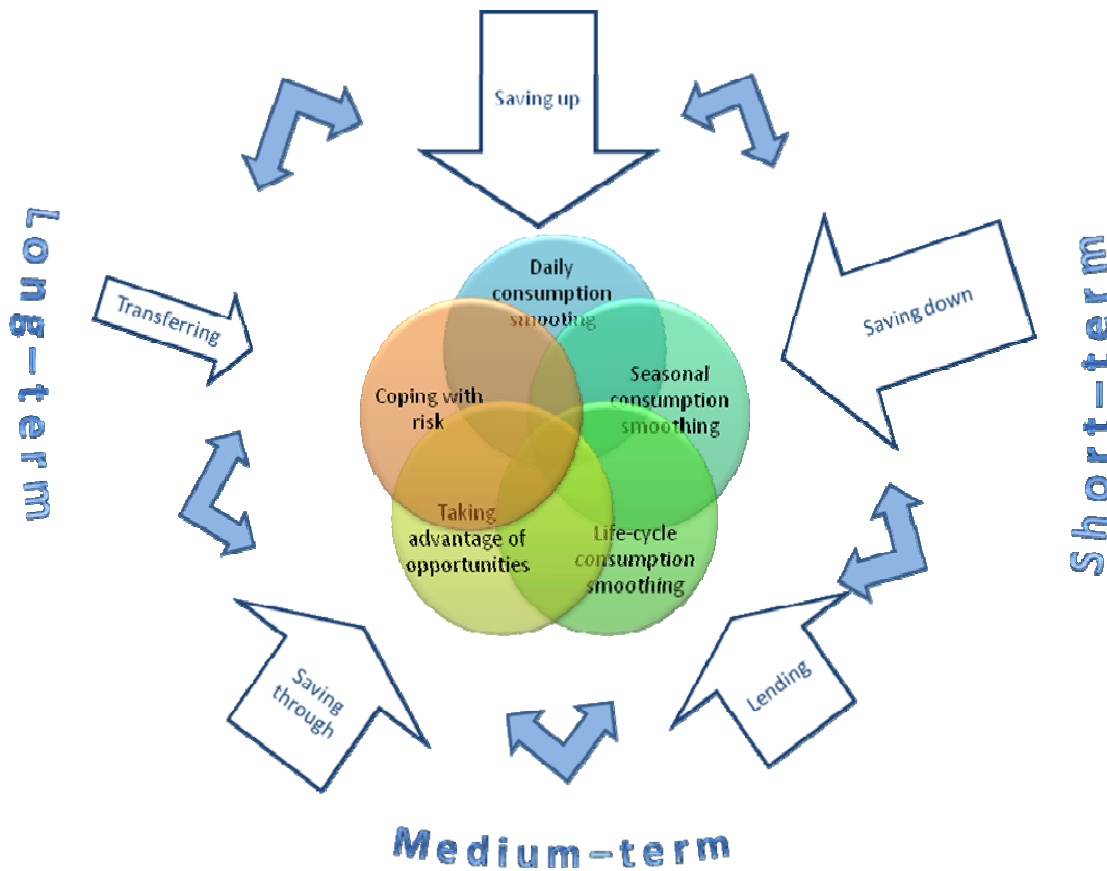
Saving up

Long-term

Transferring

Saving down

Short-term

Daily consumption smoothing

Coping with risk

Seasonal consumption smoothing

Taking advantage of opportunities

Life-cycle consumption smoothing

Saving through

Lending

Medium-term